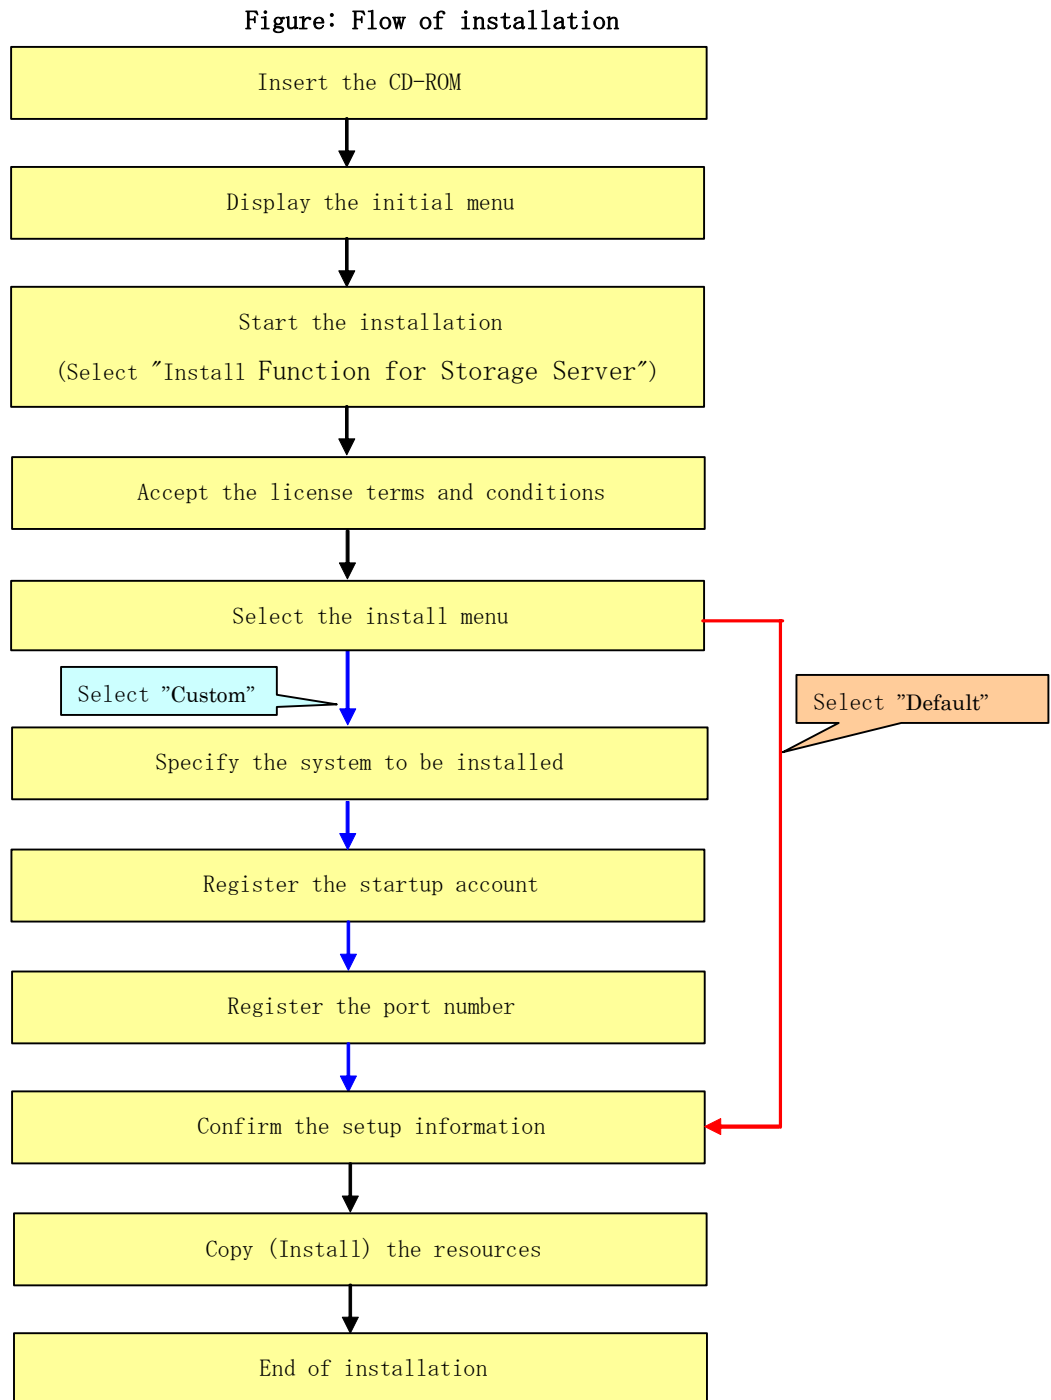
Figure: Flow of installation

Insert the CD-ROM

Display the initial menu

Start the installation

(Select "Install Function for Storage Server")

Accept the license terms and conditions

Select the install menu

Select "Custom"

Select "Default"

Specify the system to be installed

Register the startup account

Register the port number

Confirm the setup information

Copy (Install) the resources

End of installation